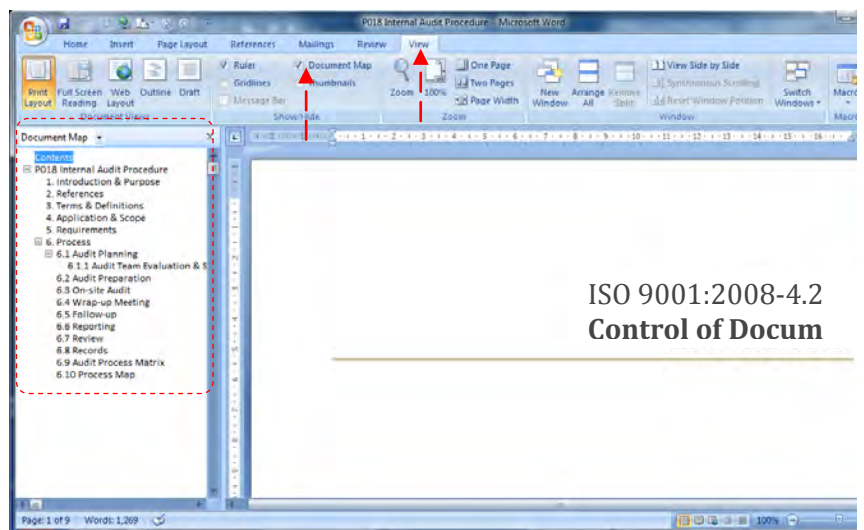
P018 Internal Audit Procedure - Microsoft Word

Home Insert Page Layout References Mailings Review View

Print Layout Full Screen Reading Web Layout Outline Draft
Document Views

Ruler Gridlines Message Bar Document Map Thumbnails
Show/Hide

Zoom 100% One Page Two Pages Page Width
Zoom

New Window Arrange All Remove Split View Side by Side Synchronous Scrolling Reset Window Position Switch Windows
Window

Macros
Macros

Document Map

Contents
P018 Internal Audit Procedure
1. Introduction & Purpose
2. References
3. Terms & Definitions
4. Application & Scope
5. Requirements
6. Process
6.1 Audit Planning
6.1.1 Audit Team Evaluation & S
6.2 Audit Preparation
6.3 On-site Audit
6.4 Wrap-up Meeting
6.5 Follow-up
6.6 Reporting
6.7 Review
6.8 Records
6.9 Audit Process Matrix
6.10 Process Map

ISO 9001:2008-4.2
**Control of Docum**

Page: 1 of 9 Words: 1,269 100%